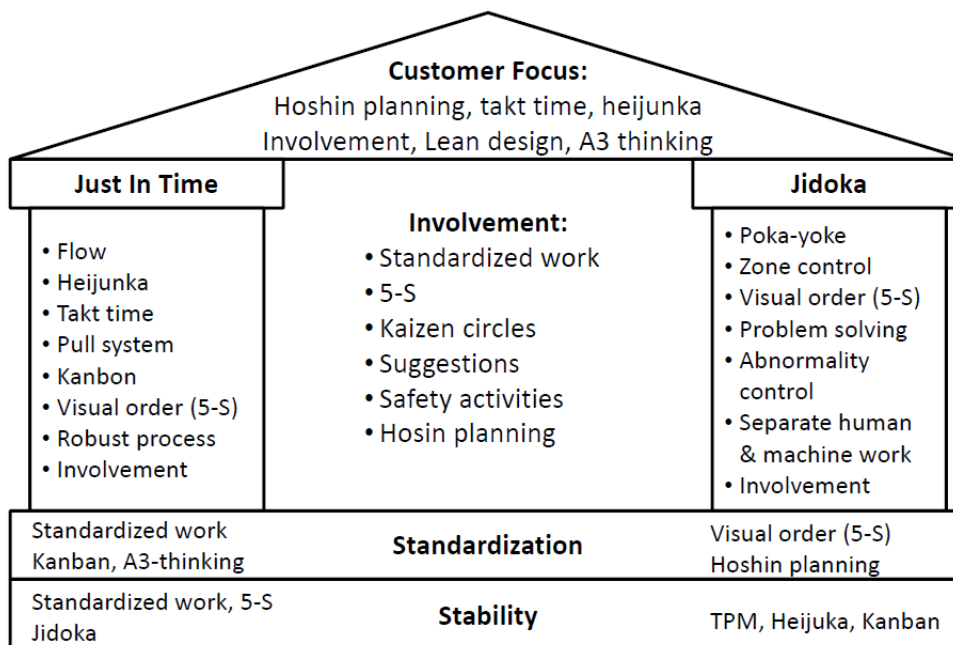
Customer Focus:
Hoshin planning, takt time, heijunka
Involvement, Lean design, A3 thinking

Just In Time

• Flow
• Heijunka
• Takt time
• Pull system
• Kanbon
• Visual order (5-S)
• Robust process
• Involvement

Involvement:
• Standardized work
• 5-S
• Kaizen circles
• Suggestions
• Safety activities
• Hosin planning

Jidoka

• Poka-yoke
• Zone control
• Visual order (5-S)
• Problem solving
• Abnormality control
• Separate human & machine work
• Involvement

Standardized work
Kanban, A3-thinking

Standardization

Visual order (5-S)
Hoshin planning

Standardized work, 5-S
Jidoka

Stability

TPM, Heijuka, Kanban